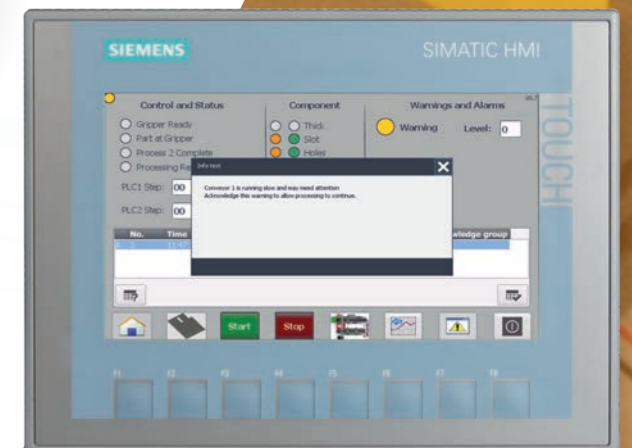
SIEMENS

SIMATIC HMI

TOUCH

Control and Status

Gripper Ready

Part at Gripper

Process 2 Complete

Processing Re

PLC1 Step: 00

PLC2 Step: 00

Component

Thick

Slot

Holes

Warnings and Alarms

Warning

Level: 0

Info text

Conveyor 1 is running slow and may need attention
Acknowledge this warning to allow processing to continue.

No.

Time

wledge group

Start

Stop

F1

F2

F3

F4

F5

F6

F7

F8